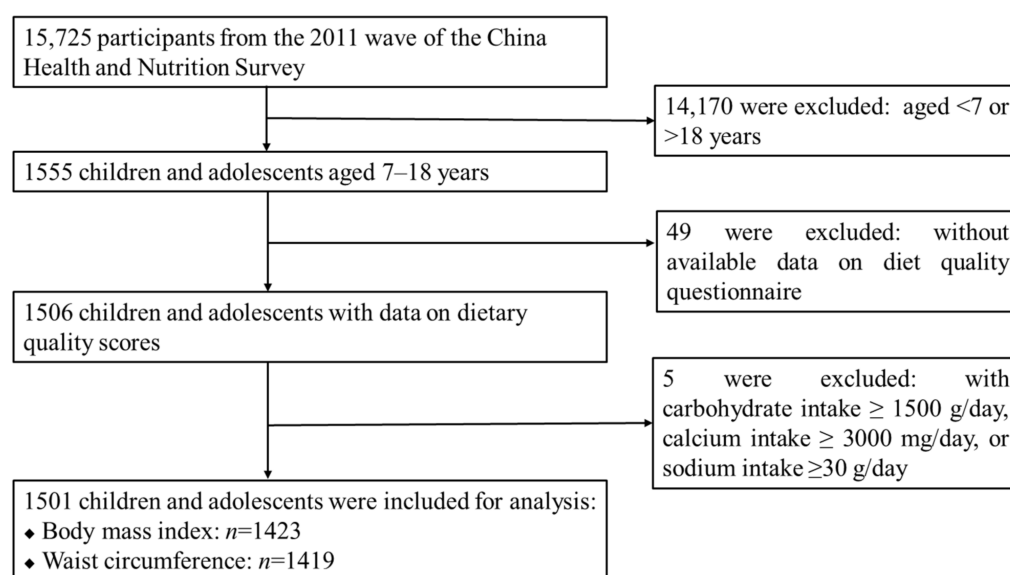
15,725 participants from the 2011 wave of the China Health and Nutrition Survey

14,170 were excluded: aged <7 or >18 years

1555 children and adolescents aged 7–18 years

49 were excluded: without available data on diet quality questionnaire

1506 children and adolescents with data on dietary quality scores

5 were excluded: with carbohydrate intake ≥ 1500 g/day, calcium intake ≥ 3000 mg/day, or sodium intake ≥30 g/day

1501 children and adolescents were included for analysis:
◆ Body mass index: $n$=1423
◆ Waist circumference: $n$=1419